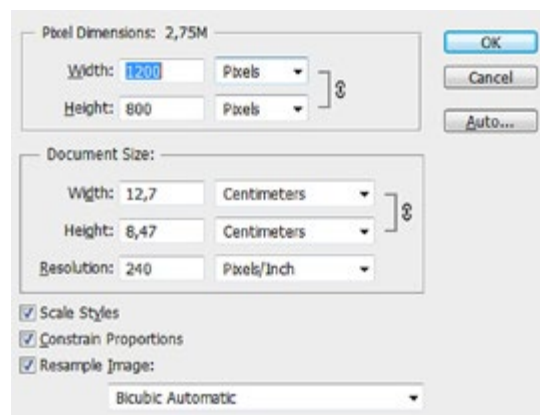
Pixel Dimensions: 2,75M

Width: 1200 Pixels

Height: 800 Pixels

OK

Cancel

Auto...

Document Size:

Width: 12,7 Centimeters

Height: 8,47 Centimeters

Resolution: 240 Pixels/Inch

Scale Styles

Constrain Proportions

Resample Image:

Bicubic Automatic